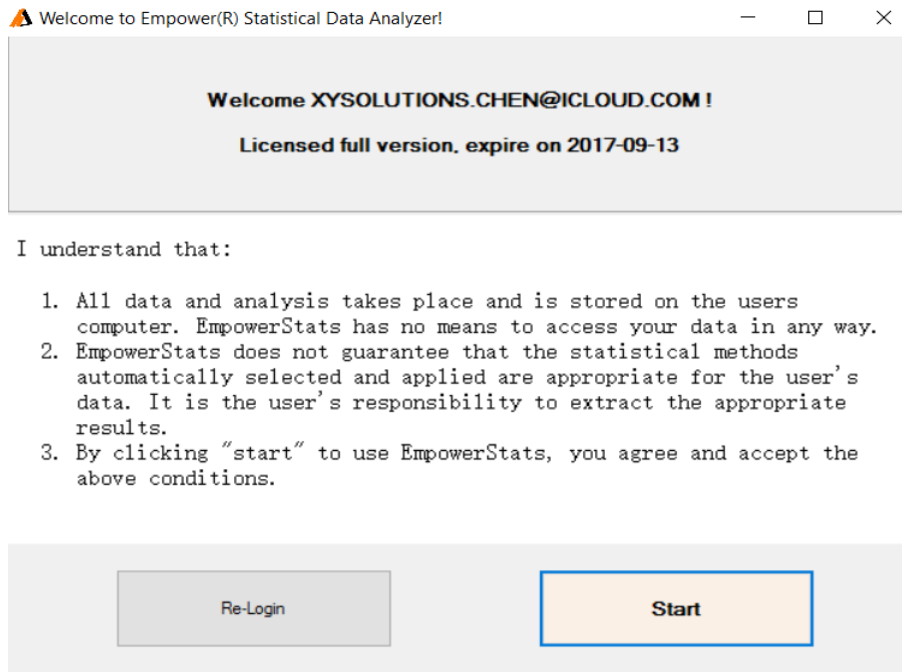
Welcome to Empower(R) Statistical Data Analyzer!

Welcome XYSOLUTIONS.CHEN@ICLOUD.COM !

Licensed full version, expire on 2017-09-13

I understand that:

1. All data and analysis takes place and is stored on the users computer. EmpowerStats has no means to access your data in any way.
2. EmpowerStats does not guarantee that the statistical methods automatically selected and applied are appropriate for the user's data. It is the user's responsibility to extract the appropriate results.
3. By clicking "start" to use EmpowerStats, you agree and accept the above conditions.

Re-Login

Start